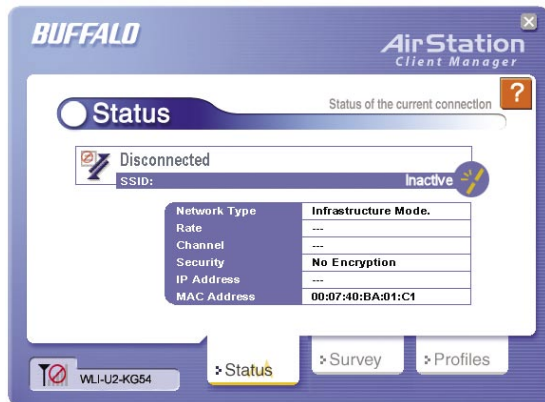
BUFFALO

AirStation
Client Manager

Status

Status of the current connection

?

Disconnected

SSID:

Inactive

| Network Type | Infrastructure Mode. |
|---|---|
| Rate | --- |
| Channel | --- |
| Security | No Encryption |
| IP Address | --- |
| MAC Address | 00:07:40:BA:01:C1 |

WLI-U2-KG54

Status

Survey

Profiles